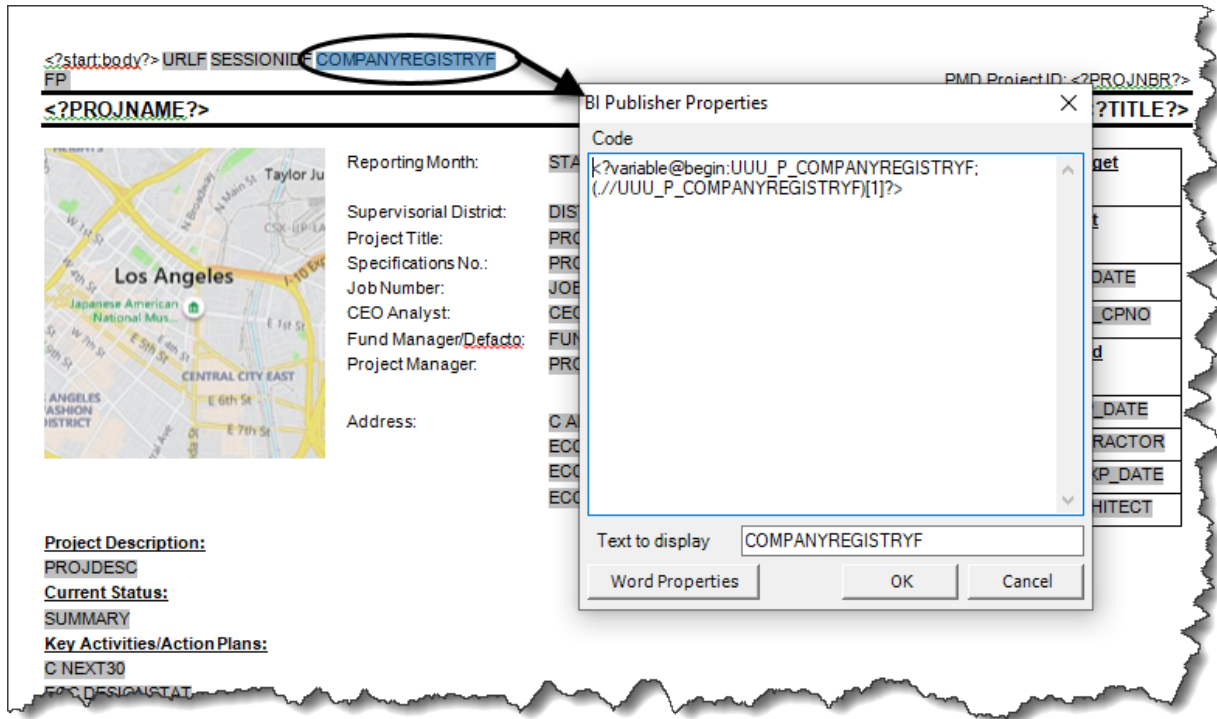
<?start:body?> URLF SESSIONIDF COMPANYREGISTRYF FP

PMD Project ID: <?PROJNBR?>

<?PROJNAME?>

?TITLE?>

Taylor Ju

Los Angeles

Japanese American National Mus...

CENTRAL CITY EAST

ANGELES FASHION DISTRICT

E 6th St

E 7th St

Reporting Month:

Supervisorial District:
Project Title:
Specifications No.:
Job Number:
CEO Analyst:
Fund Manager/Defacto:
Project Manager:

Address:

STA

DIST
PRO
PRO
JOB
CEC
FUN
PRO

C AI
ECO
ECO
ECO

get

t

DATE

_CPNO

d

_DATE

RACTOR

XP_DATE

HITECT

BI Publisher Properties

Code

<?variable@begin:UUU_P_COMPANYREGISTRYF;(.//UUU_P_COMPANYREGISTRYF)[1]?>

Text to display COMPANYREGISTRYF

Word Properties OK Cancel

Project Description:
PROJDESC
Current Status:
SUMMARY
Key Activities/Action Plans:
C NEXT30
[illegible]